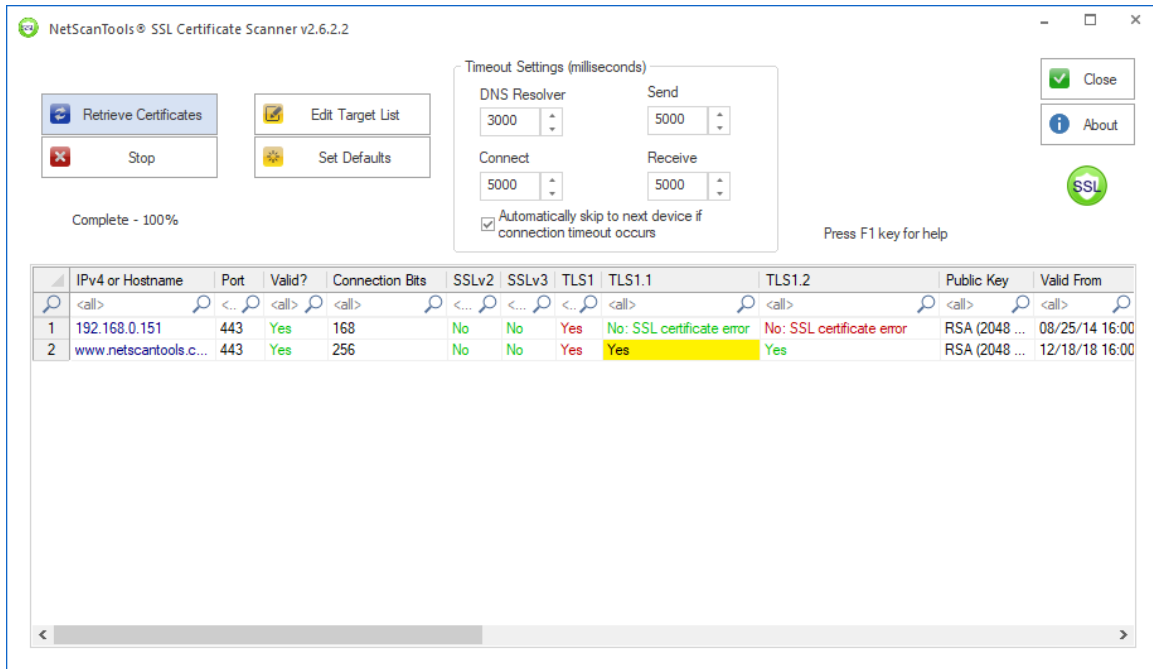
NetScanTools® SSL Certificate Scanner v2.6.2.2

Retrieve Certificates
Stop
Edit Target List
Set Defaults

Timeout Settings (milliseconds)
DNS Resolver
3000
Send
5000
Connect
5000
Receive
5000
Automatically skip to next device if connection timeout occurs

Close
About
SSL

Complete - 100%

Press F1 key for help

| | IPv4 or Hostname | Port | Valid? | Connection Bits | SSLv2 | SSLv3 | TLS1 | TLS1.1 | TLS1.2 | Public Key | Valid From |
|---|---|---|---|---|---|---|---|---|---|---|---|
| | <all> | <... | <all> | <all> | <... | <... | <... | <all> | <all> | <all> | <all> |
| 1 | 192.168.0.151 | 443 | Yes | 168 | No | No | Yes | No: SSL certificate error | No: SSL certificate error | RSA (2048 ... | 08/25/14 16:00 |
| 2 | www.netscantools.c... | 443 | Yes | 256 | No | No | Yes | Yes | Yes | RSA (2048 ... | 12/18/18 16:00 |